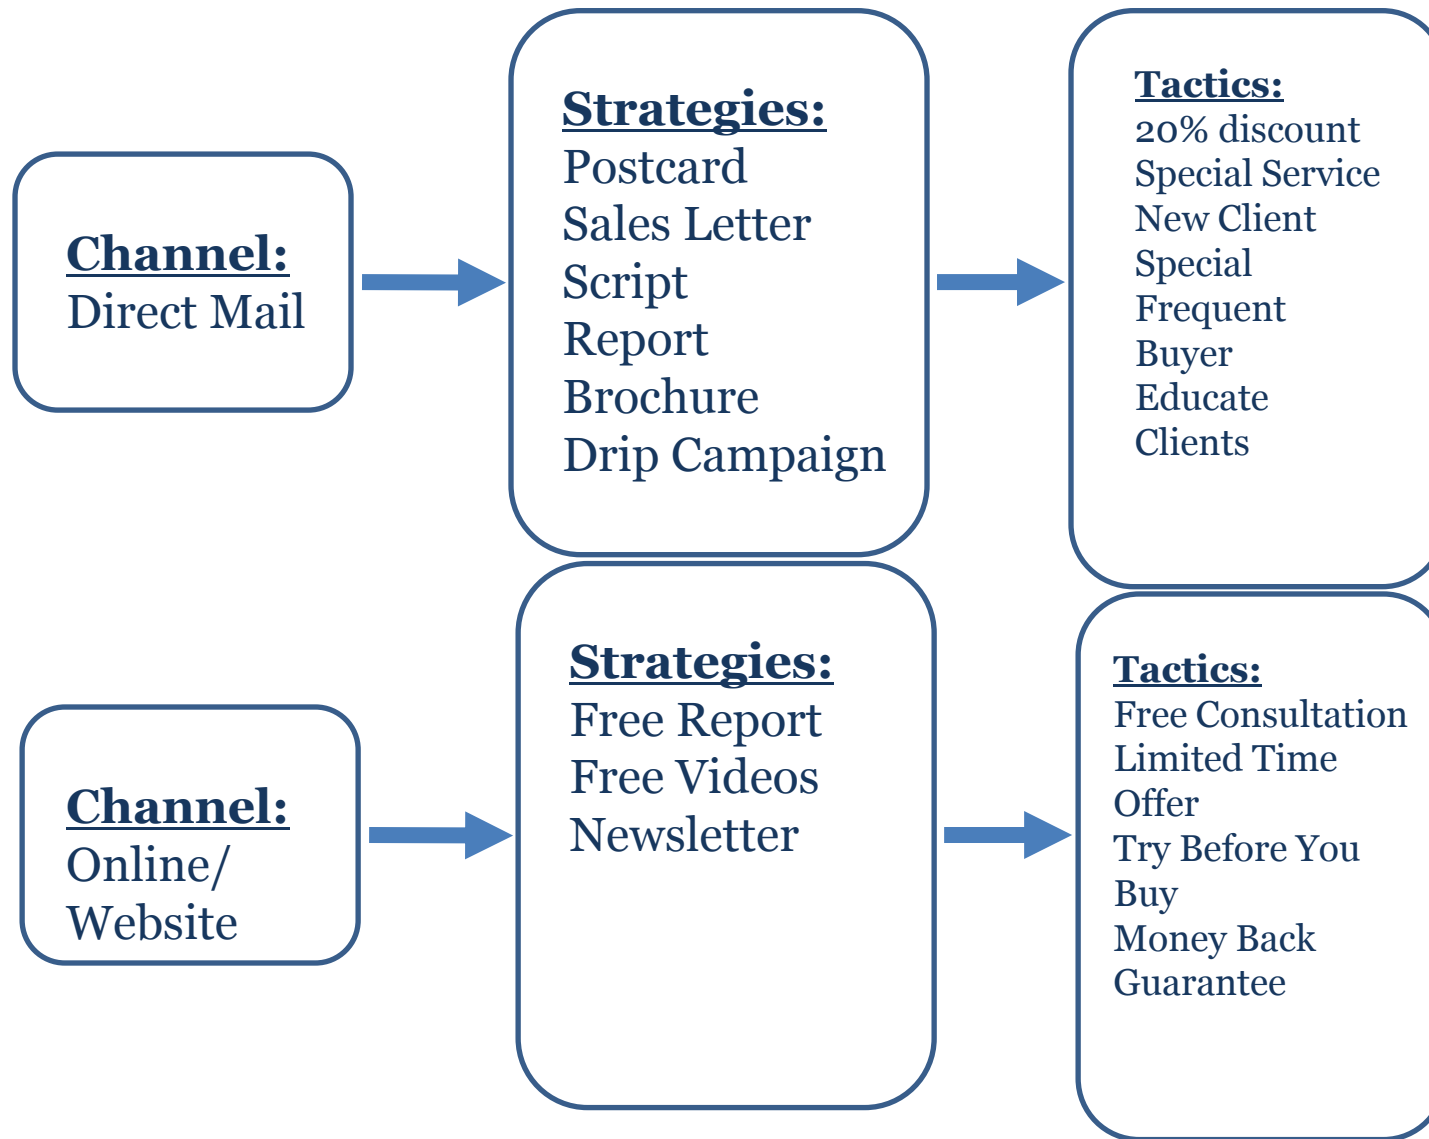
Channel:
Direct Mail

Strategies:
Postcard
Sales Letter
Script
Report
Brochure
Drip Campaign

Tactics:
20% discount
Special Service
New Client
Special
Frequent
Buyer
Educate
Clients

Channel:
Online/
Website

Strategies:
Free Report
Free Videos
Newsletter

Tactics:
Free Consultation
Limited Time
Offer
Try Before You
Buy
Money Back
Guarantee